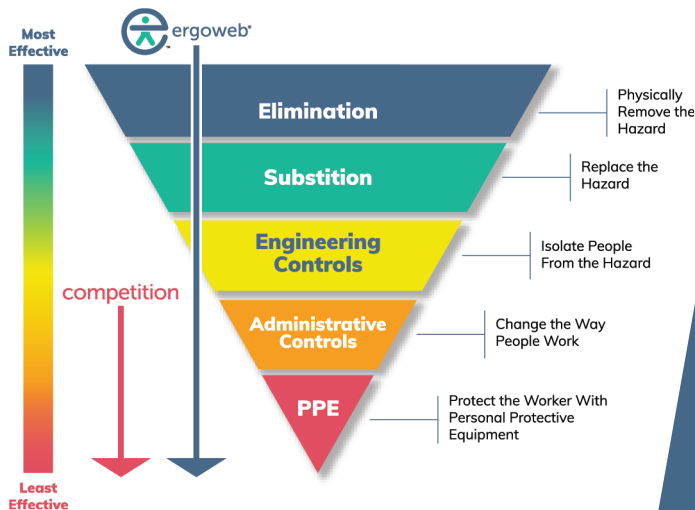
Most Effective

ergoweb

Elimination

Physically Remove the Hazard

Substition

Replace the Hazard

Engineering Controls

Isolate People From the Hazard

competition

Administrative Controls

Change the Way People Work

PPE

Protect the Worker With Personal Protective Equipment

Least Effective